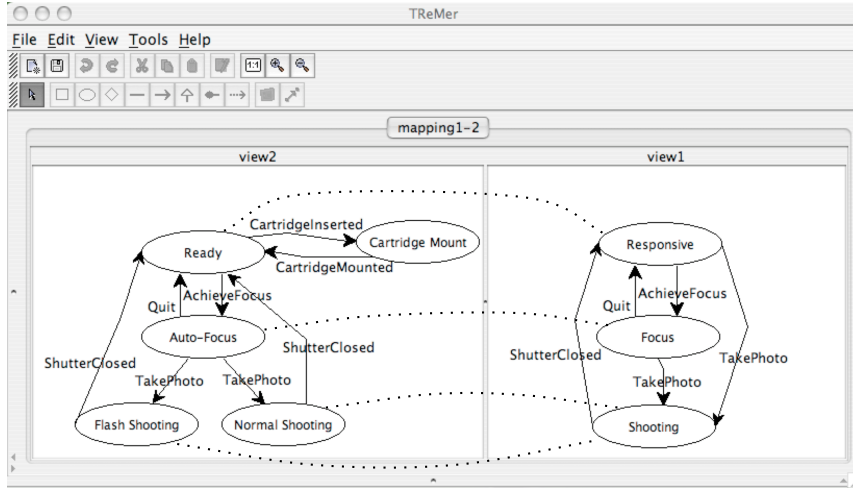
TReMer

File Edit View Tools Help

1:1

mapping1-2

view2

view1

CartridgeInserted

Ready

Cartridge Mount

CartridgeMounted

Quit

AchieveFocus

Auto-Focus

ShutterClosed

ShutterClosed

TakePhoto

TakePhoto

Flash Shooting

Normal Shooting

Responsive

Quit

AchieveFocus

Focus

ShutterClosed

TakePhoto

TakePhoto

Shooting